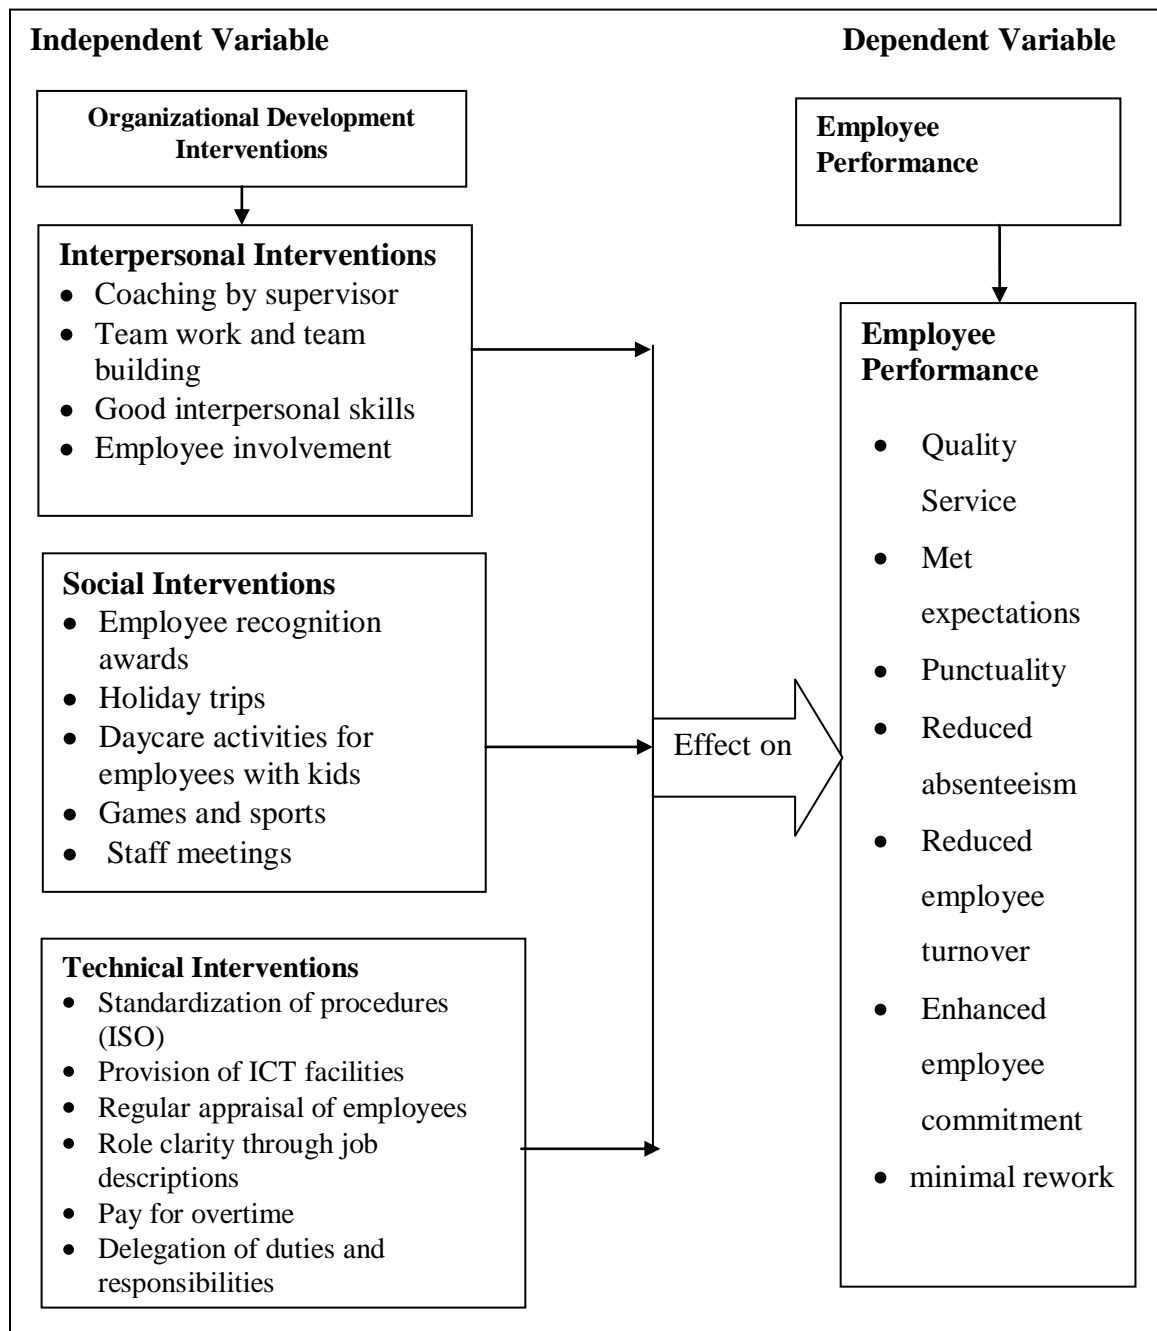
Independent Variable

Dependent Variable

Organizational Development Interventions

Employee Performance

Interpersonal Interventions
- Coaching by supervisor
- Team work and team building
- Good interpersonal skills
- Employee involvement

Social Interventions
- Employee recognition awards
- Holiday trips
- Daycare activities for employees with kids
- Games and sports
- Staff meetings

Technical Interventions
- Standardization of procedures (ISO)
- Provision of ICT facilities
- Regular appraisal of employees
- Role clarity through job descriptions
- Pay for overtime
- Delegation of duties and responsibilities

Effect on

Employee Performance
- Quality Service
- Met expectations
- Punctuality
- Reduced absenteeism
- Reduced employee turnover
- Enhanced employee commitment
- minimal rework